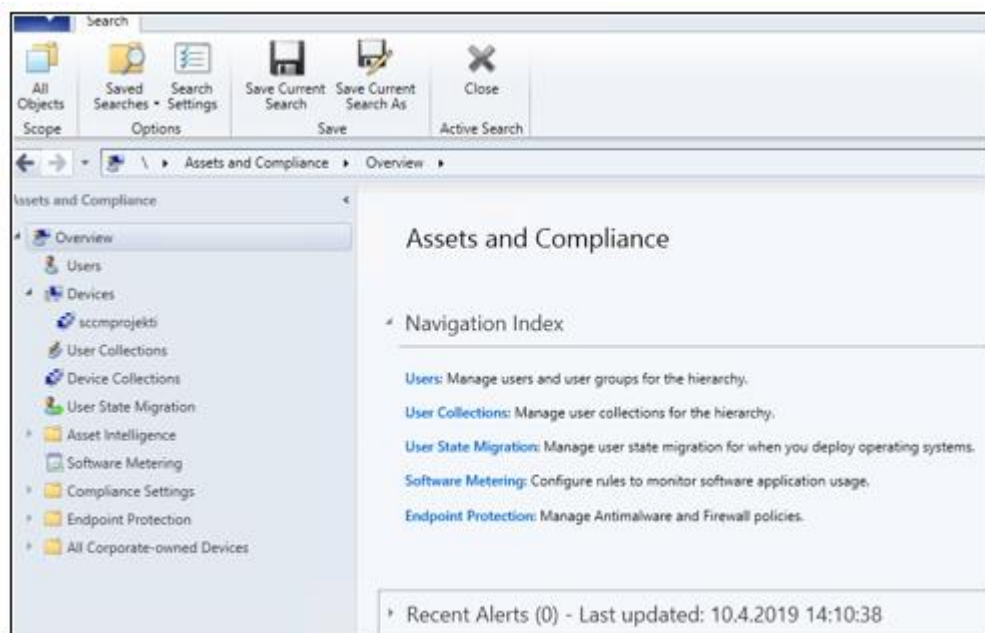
Search

All Objects
Scope

Saved Searches
Search Settings
Options

Save Current Search
Save Current Search As
Save

Close
Active Search

\ ▸ Assets and Compliance ▸ Overview ▸

Assets and Compliance

Overview
Users
Devices
sccmprojekti
User Collections
Device Collections
User State Migration
Asset Intelligence
Software Metering
Compliance Settings
Endpoint Protection
All Corporate-owned Devices

Assets and Compliance

Navigation Index

Users: Manage users and user groups for the hierarchy.

User Collections: Manage user collections for the hierarchy.

User State Migration: Manage user state migration for when you deploy operating systems.

Software Metering: Configure rules to monitor software application usage.

Endpoint Protection: Manage Antimalware and Firewall policies.

Recent Alerts (0) - Last updated: 10.4.2019 14:10:38